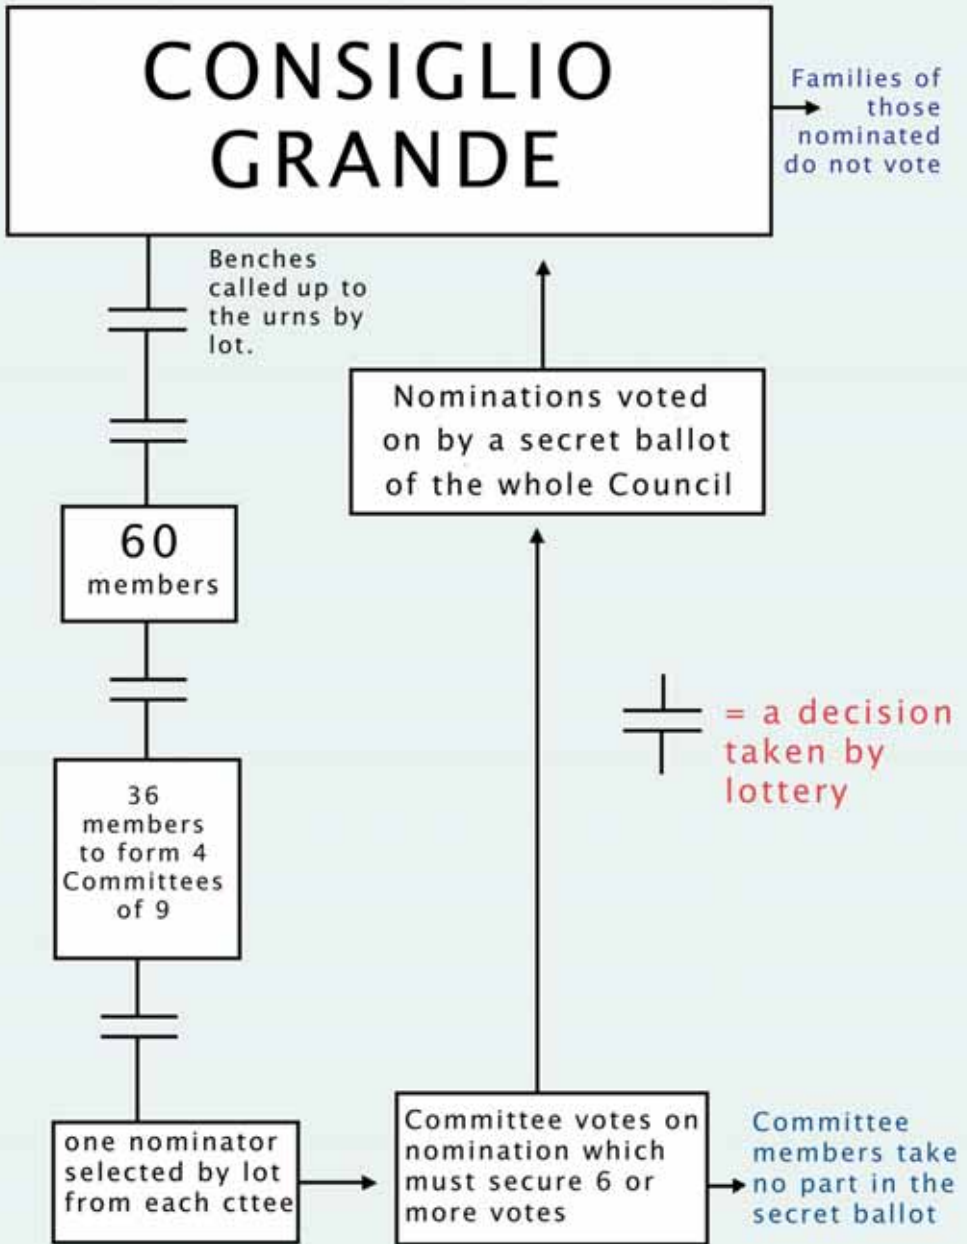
CONSIGLIO GRANDE

Families of those nominated do not vote

Benches called up to the urns by lot.

Nominations voted on by a secret ballot of the whole Council

60 members

= a decision taken by lottery

36 members to form 4 Committees of 9

one nominator selected by lot from each cttee

Committee votes on nomination which must secure 6 or more votes

Committee members take no part in the secret ballot